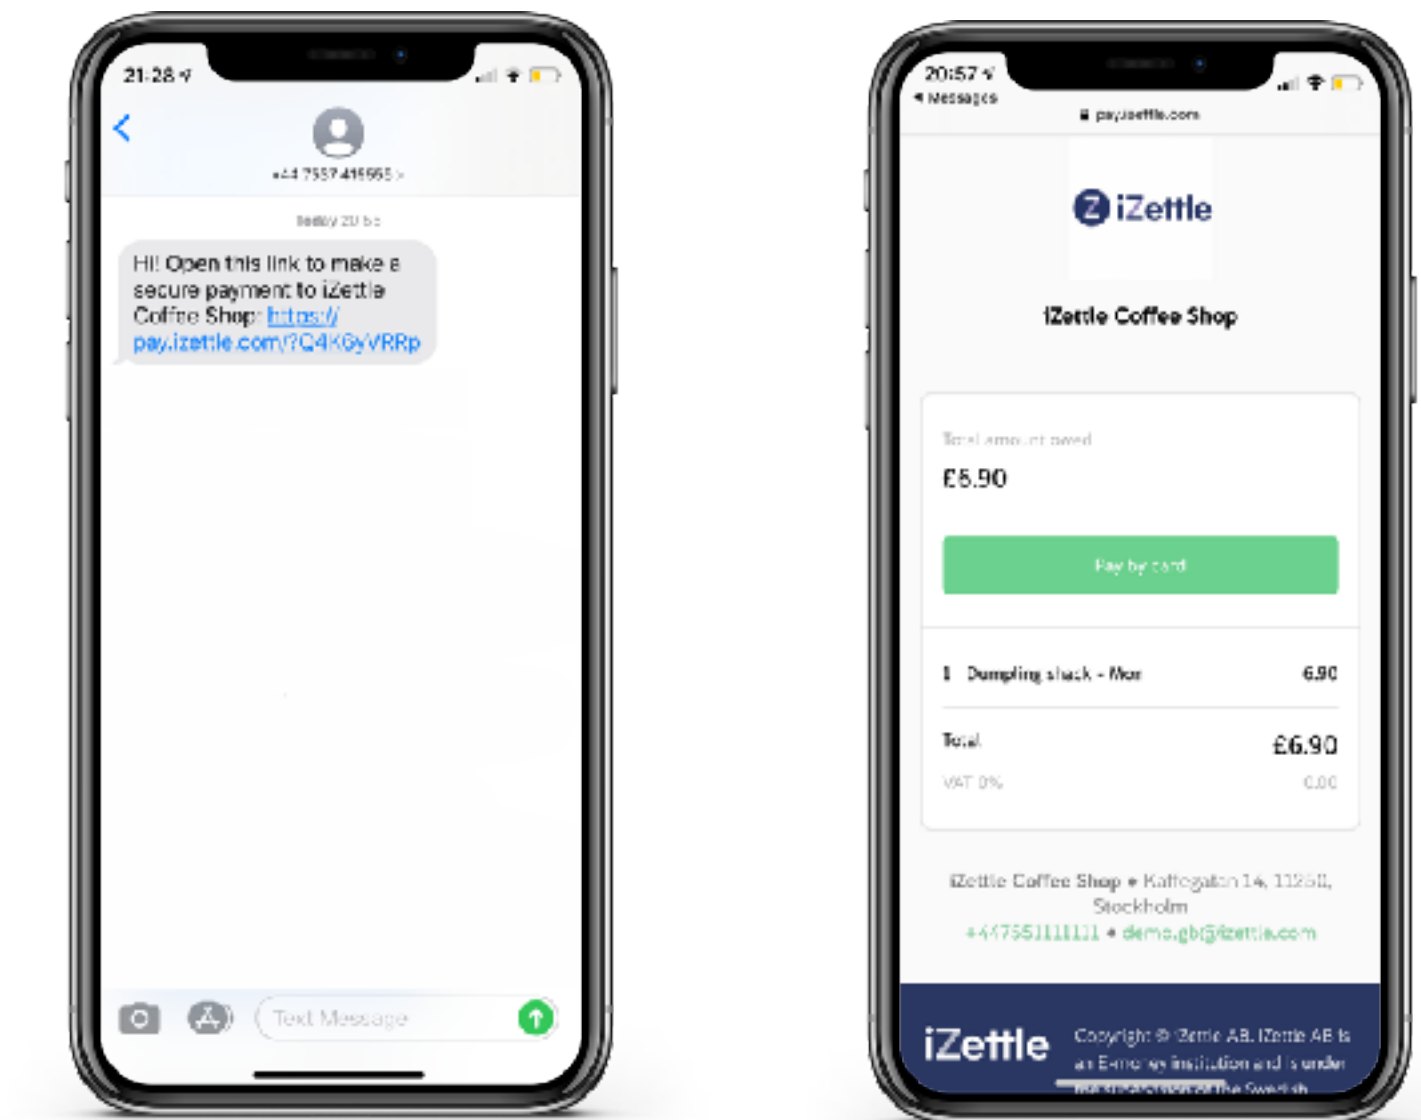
21:28

+44 7557 419555 >

Today 20:56

Hi! Open this link to make a secure payment to iZettle Coffee Shop: https:// pay.izettle.com/?Q4KGyVRRp

Text Message

20:57

◂ Messages

pay.izettle.com

iZettle

iZettle Coffee Shop

Total amount owed

£6.90

Pay by card

1 Dumpling shack - Mon 6.90

Total £6.90

VAT 0% 0.00

iZettle Coffee Shop • Kattegatan 14, 11250, Stockholm

+447551111111 • demo.gb@izettle.com

iZettle

Copyright © iZettle AB. iZettle AB is an E-money institution and is under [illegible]